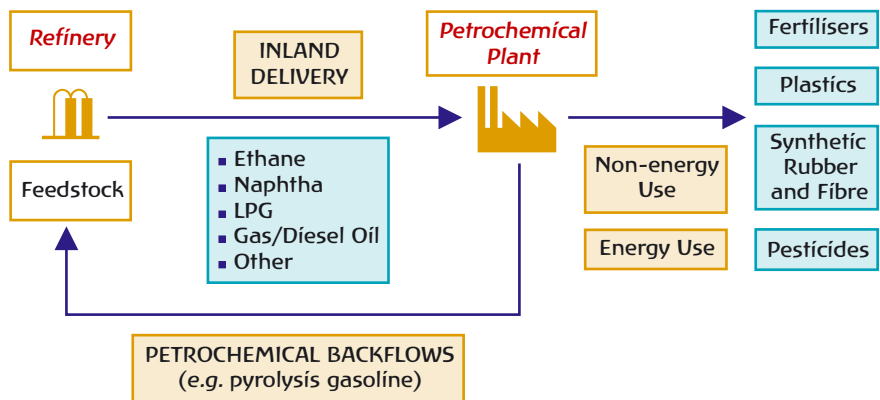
Refinery

INLAND DELIVERY

Petrochemical Plant

Fertilisers

Plastics

Synthetic Rubber and Fibre

Pesticides

Feedstock

■ Ethane
■ Naphtha
■ LPG
■ Gas/Diesel Oil
■ Other

Non-energy Use

Energy Use

PETROCHEMICAL BACKFLOWS
(e.g. pyrolysis gasoline)